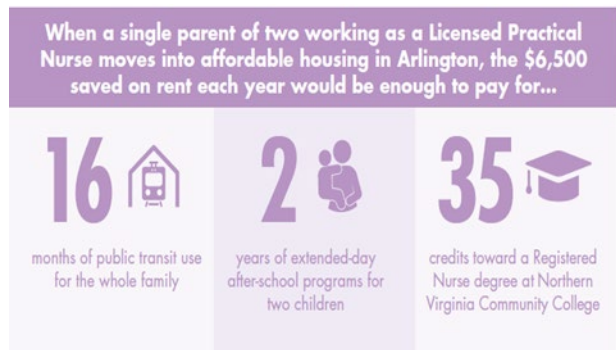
When a single parent of two working as a Licensed Practical Nurse moves into affordable housing in Arlington, the $6,500 saved on rent each year would be enough to pay for...

16

months of public transit use for the whole family

2

years of extended-day after-school programs for two children

35

credits toward a Registered Nurse degree at Northern Virginia Community College